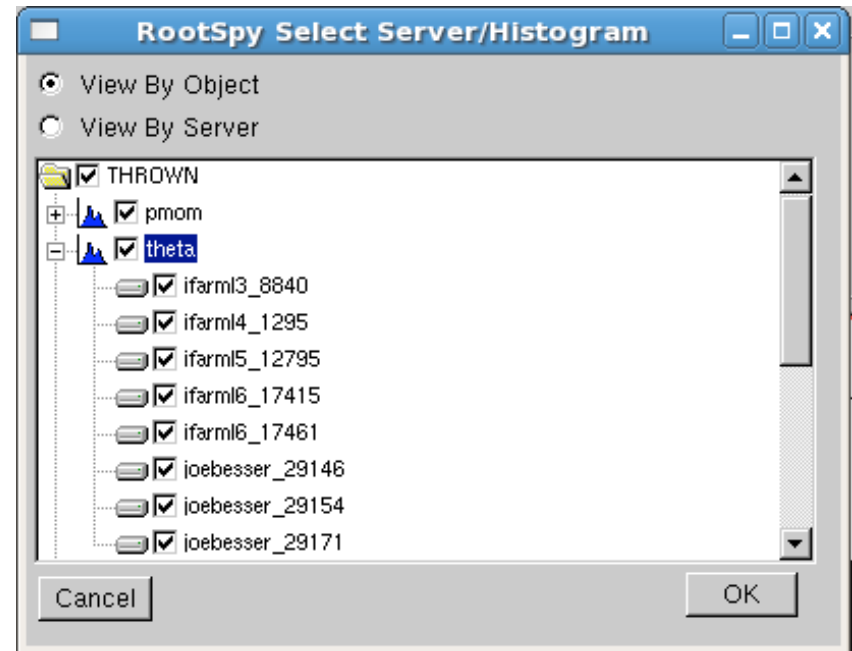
RootSpy Select Server/Histogram

View By Object

View By Server

THROWN

pmom

theta

ifarml3_8840

ifarml4_1295

ifarml5_12795

ifarml6_17415

ifarml6_17461

joebesser_29146

joebesser_29154

joebesser_29171

Cancel

OK